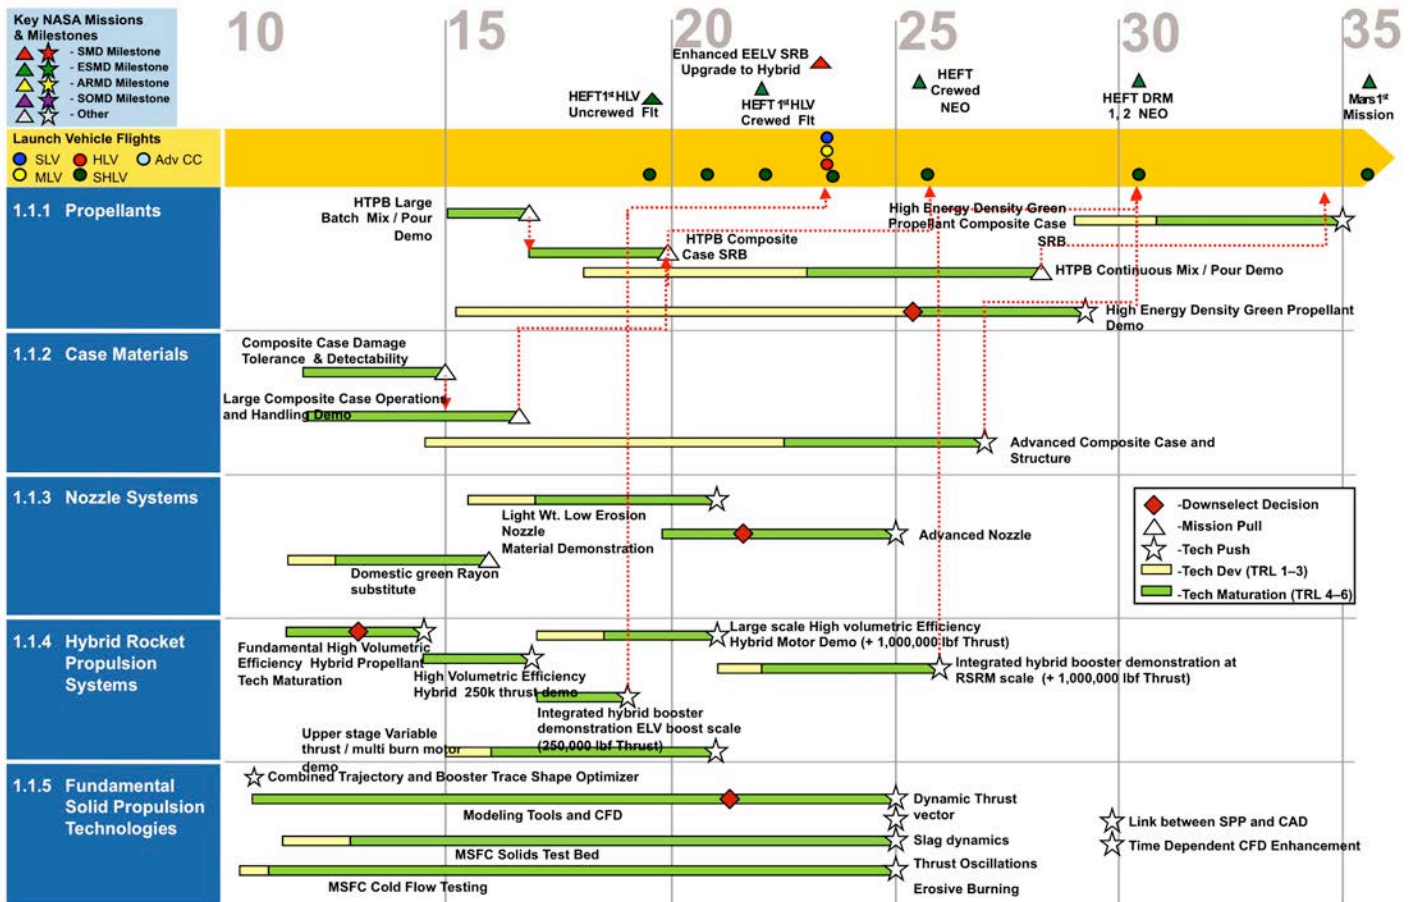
Key NASA Missions & Milestones
- SMD Milestone
- ESMD Milestone
- ARMD Milestone
- SOMD Milestone
- Other

10 15 20 25 30 35

Enhanced EELV SRB Upgrade to Hybrid
HEFT 1st HLV Uncrewed Flt
HEFT 1st HLV Crewed Flt
HEFT Crewed NEO
HEFT DRM 1, 2 NEO
Mars 1st Mission

Launch Vehicle Flights
SLV HLV Adv CC
MLV SHLV

1.1.1 Propellants
HTPB Large Batch Mix / Pour Demo
HTPB Composite Case SRB
High Energy Density Green Propellant Composite Case SRB
HTPB Continuous Mix / Pour Demo
High Energy Density Green Propellant Demo

1.1.2 Case Materials
Composite Case Damage Tolerance & Detectability
Large Composite Case Operations and Handling Demo
Advanced Composite Case and Structure

1.1.3 Nozzle Systems
Light Wt. Low Erosion Nozzle Material Demonstration
Advanced Nozzle
Domestic green Rayon substitute

-Downselect Decision
-Mission Pull
-Tech Push
-Tech Dev (TRL 1–3)
-Tech Maturation (TRL 4–6)

1.1.4 Hybrid Rocket Propulsion Systems
Fundamental High Volumetric Efficiency Hybrid Propellant Tech Maturation
Large scale High volumetric Efficiency Hybrid Motor Demo (+ 1,000,000 lbf Thrust)
High Volumetric Efficiency Hybrid 250k thrust demo
Integrated hybrid booster demonstration at RSRM scale (+ 1,000,000 lbf Thrust)
Integrated hybrid booster demonstration ELV boost scale (250,000 lbf Thrust)
Upper stage Variable thrust / multi burn motor demo

1.1.5 Fundamental Solid Propulsion Technologies
Combined Trajectory and Booster Trace Shape Optimizer
Modeling Tools and CFD
Dynamic Thrust vector
Slag dynamics
MSFC Solids Test Bed
Thrust Oscillations
MSFC Cold Flow Testing
Erosive Burning
Link between SPP and CAD
Time Dependent CFD Enhancement